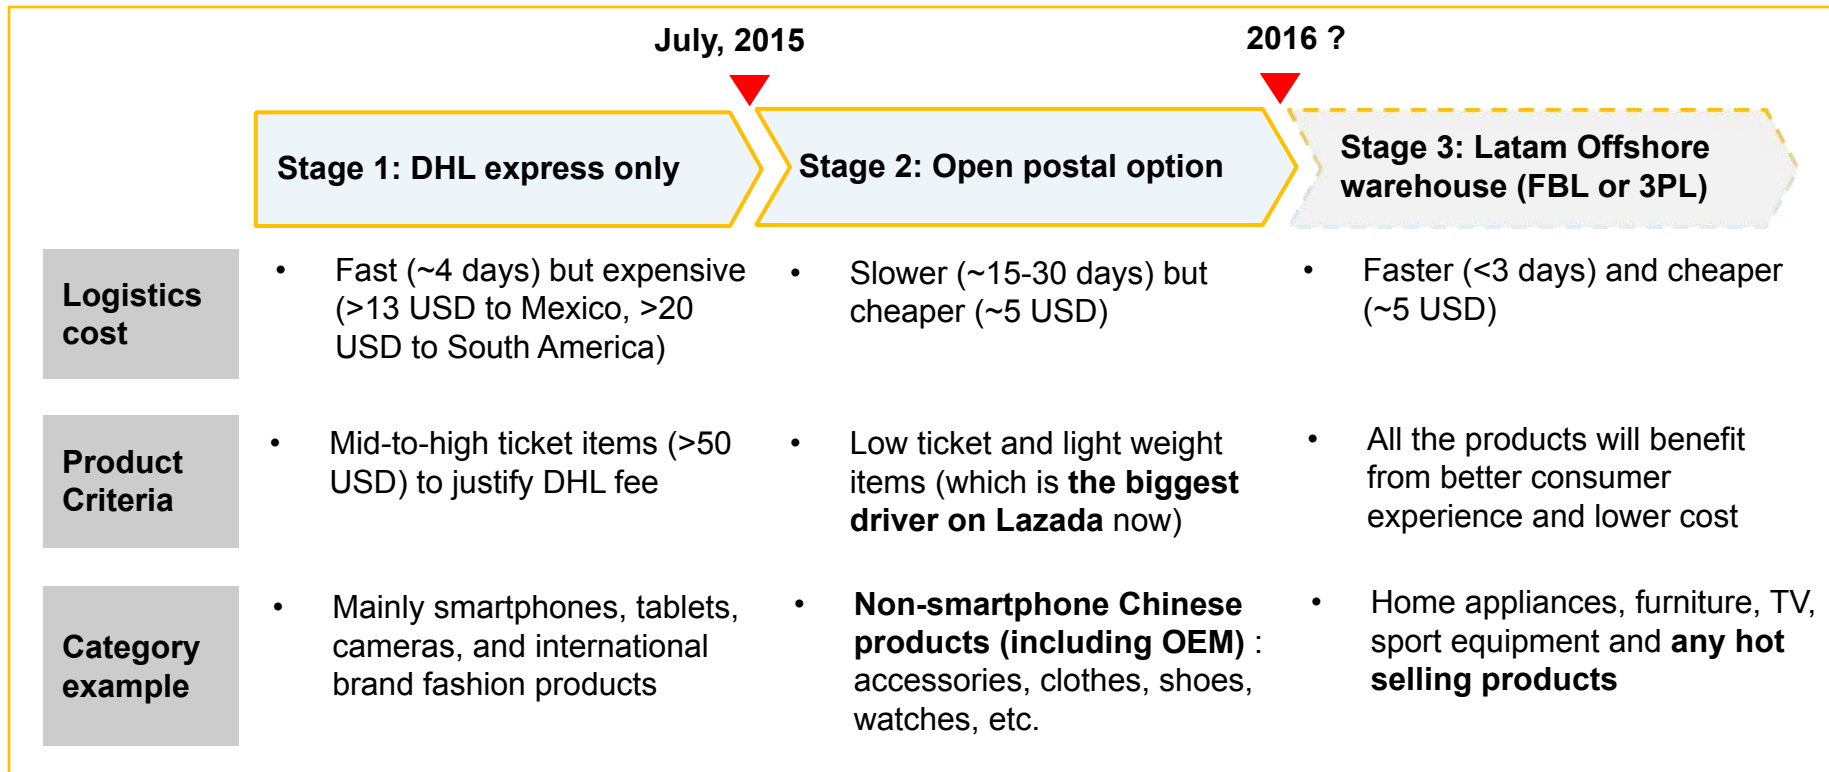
July, 2015

2016 ?

| | Stage 1: DHL express only | Stage 2: Open postal option | Stage 3: Latam Offshore warehouse (FBL or 3PL) |
|---|---|---|---|
| Logistics cost | • Fast (~4 days) but expensive (>13 USD to Mexico, >20 USD to South America) | • Slower (~15-30 days) but cheaper (~5 USD) | • Faster (<3 days) and cheaper (~5 USD) |
| Product Criteria | • Mid-to-high ticket items (>50 USD) to justify DHL fee | • Low ticket and light weight items (which is the biggest driver on Lazada now) | • All the products will benefit from better consumer experience and lower cost |
| Category example | • Mainly smartphones, tablets, cameras, and international brand fashion products | • Non-smartphone Chinese products (including OEM) : accessories, clothes, shoes, watches, etc. | • Home appliances, furniture, TV, sport equipment and any hot selling products |